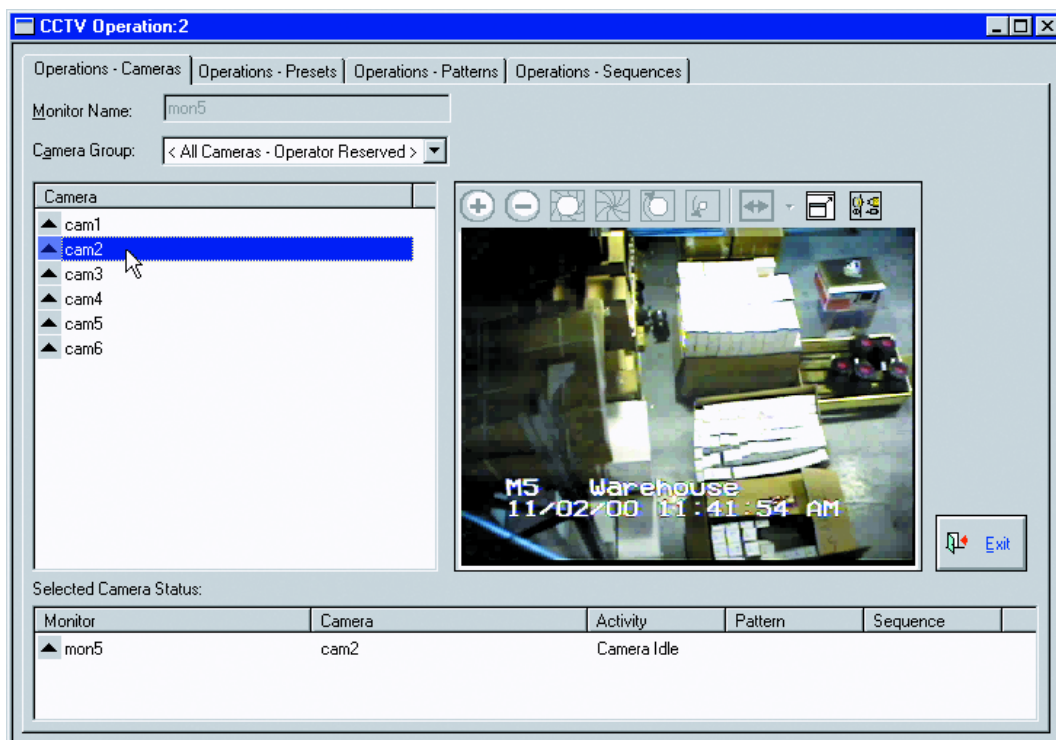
CCTV Operation:2

Operations - Cameras | Operations - Presets | Operations - Patterns | Operations - Sequences

Monitor Name: mon5

Camera Group: < All Cameras - Operator Reserved >

| Camera |
|---|
| cam1 |
| cam2 |
| cam3 |
| cam4 |
| cam5 |
| cam6 |

M5 Warehouse
11/02/00 11:41:54 AM

Exit

Selected Camera Status:

| Monitor | Camera | Activity | Pattern | Sequence |
|---|---|---|---|---|
| mon5 | cam2 | Camera Idle | | |